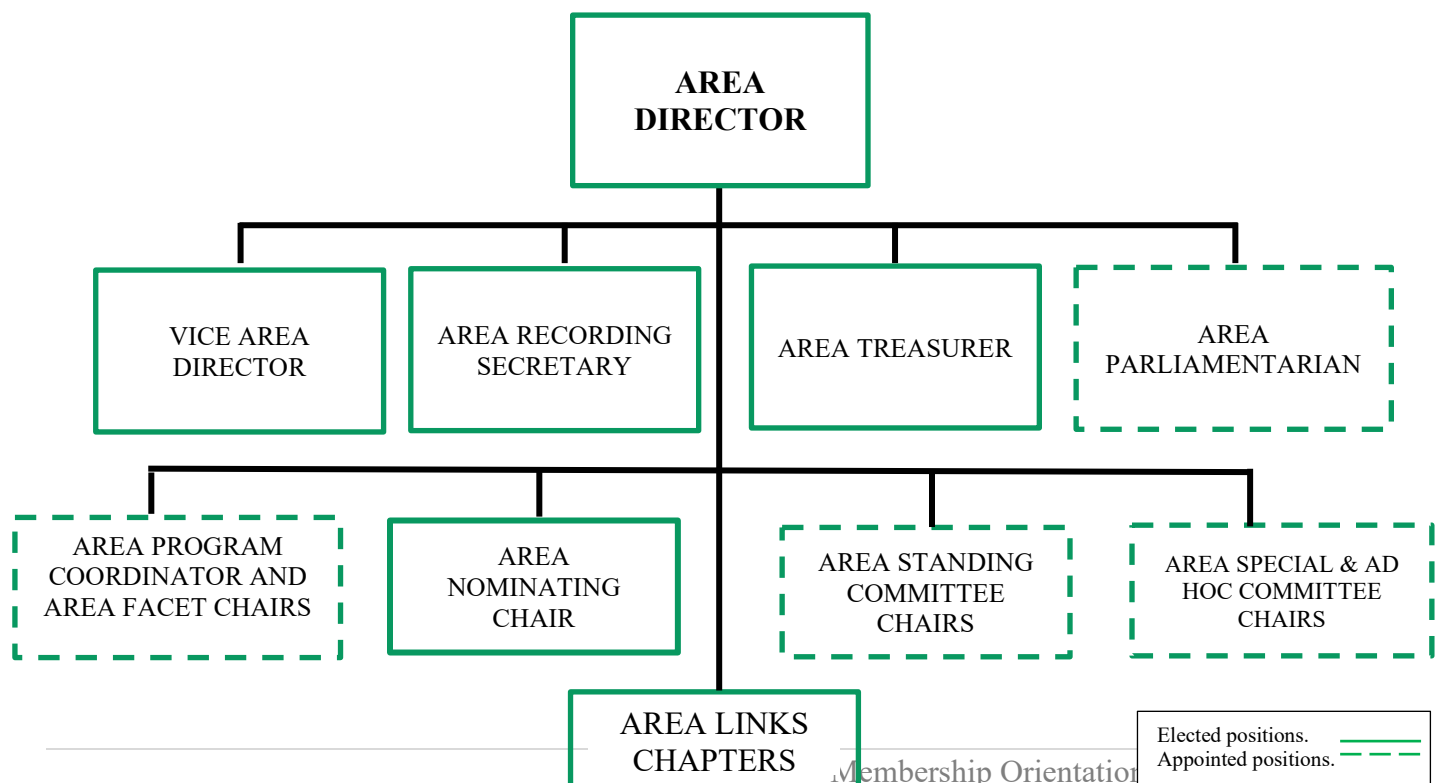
AREA DIRECTOR

VICE AREA DIRECTOR

AREA RECORDING SECRETARY

AREA TREASURER

AREA PARLIAMENTARIAN

AREA PROGRAM COORDINATOR AND AREA FACET CHAIRS

AREA NOMINATING CHAIR

AREA STANDING COMMITTEE CHAIRS

AREA SPECIAL & AD HOC COMMITTEE CHAIRS

AREA LINKS CHAPTERS

Membership Orientatio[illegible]

Elected positions.
Appointed positions.